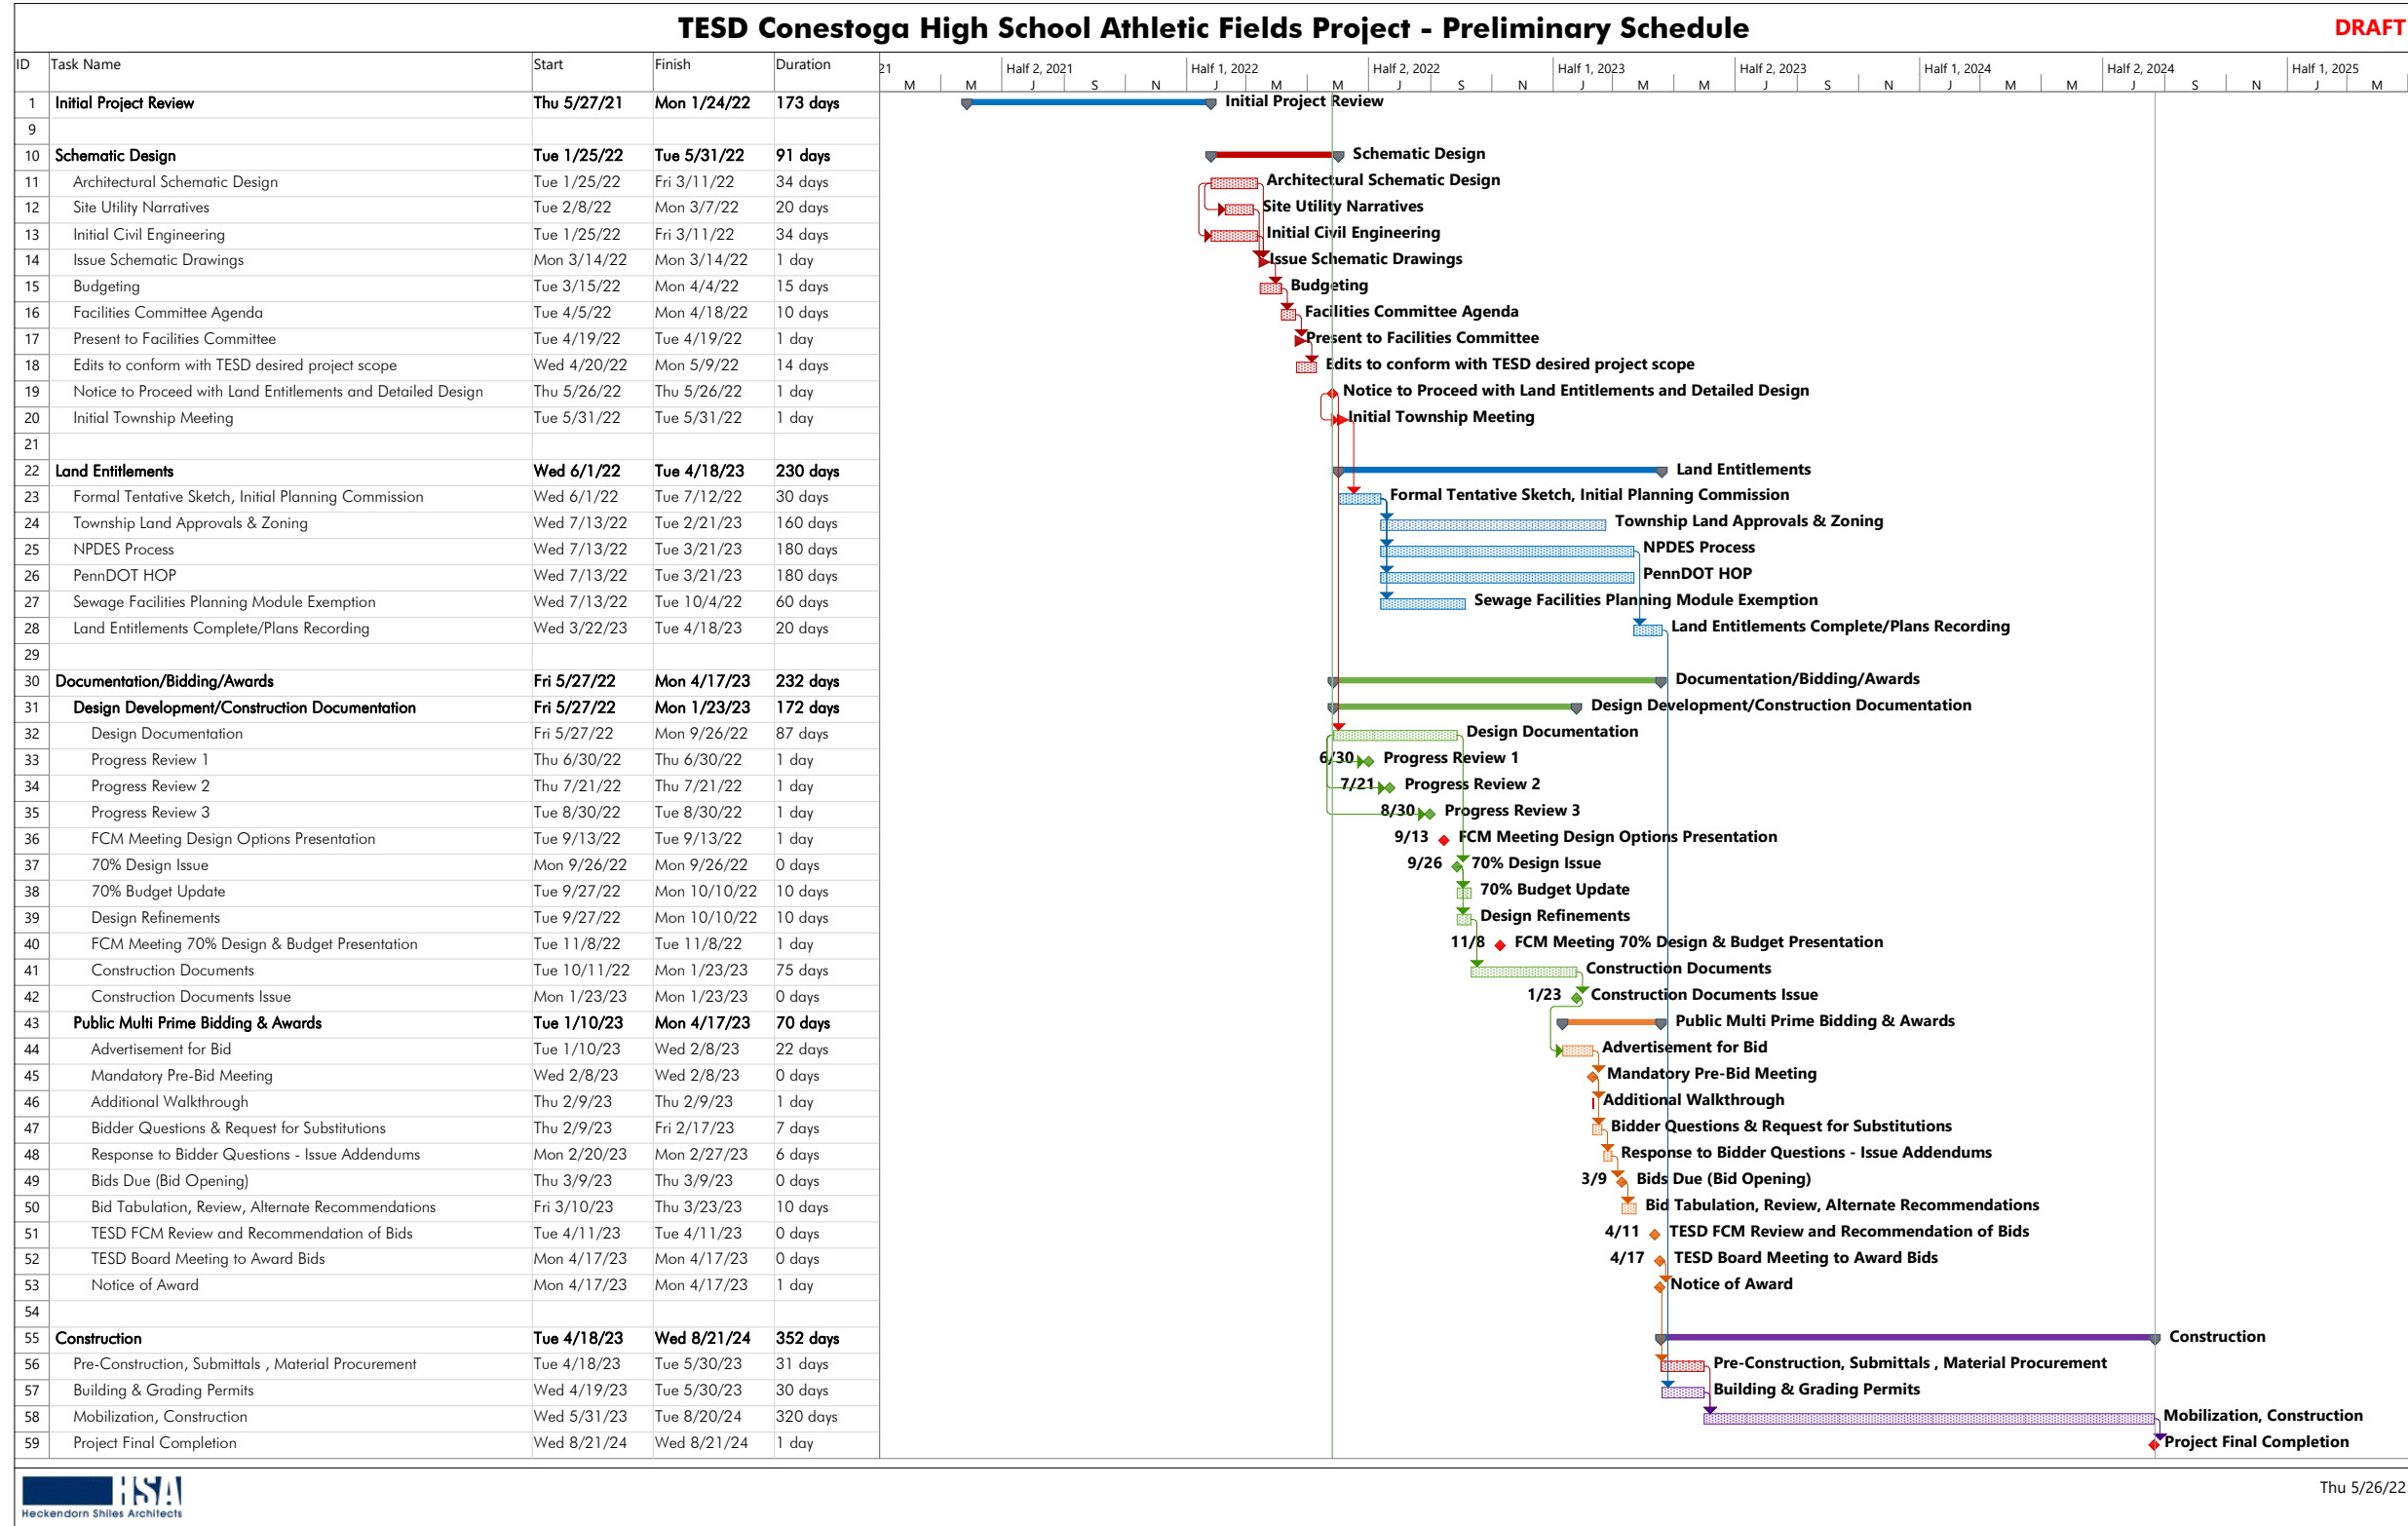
TESD Conestoga High School Athletic Fields Project - Preliminary Schedule

DRAFT

| ID | Task Name | Start | Finish | Duration |
|---|---|---|---|---|
| 1 | Initial Project Review | Thu 5/27/21 | Mon 1/24/22 | 173 days |
| 9 | | | | |
| 10 | Schematic Design | Tue 1/25/22 | Tue 5/31/22 | 91 days |
| 11 | Architectural Schematic Design | Tue 1/25/22 | Fri 3/11/22 | 34 days |
| 12 | Site Utility Narratives | Tue 2/8/22 | Mon 3/7/22 | 20 days |
| 13 | Initial Civil Engineering | Tue 1/25/22 | Fri 3/11/22 | 34 days |
| 14 | Issue Schematic Drawings | Mon 3/14/22 | Mon 3/14/22 | 1 day |
| 15 | Budgeting | Tue 3/15/22 | Mon 4/4/22 | 15 days |
| 16 | Facilities Committee Agenda | Tue 4/5/22 | Mon 4/18/22 | 10 days |
| 17 | Present to Facilities Committee | Tue 4/19/22 | Tue 4/19/22 | 1 day |
| 18 | Edits to conform with TESD desired project scope | Wed 4/20/22 | Mon 5/9/22 | 14 days |
| 19 | Notice to Proceed with Land Entitlements and Detailed Design | Thu 5/26/22 | Thu 5/26/22 | 1 day |
| 20 | Initial Township Meeting | Tue 5/31/22 | Tue 5/31/22 | 1 day |
| 21 | | | | |
| 22 | Land Entitlements | Wed 6/1/22 | Tue 4/18/23 | 230 days |
| 23 | Formal Tentative Sketch, Initial Planning Commission | Wed 6/1/22 | Tue 7/12/22 | 30 days |
| 24 | Township Land Approvals & Zoning | Wed 7/13/22 | Tue 2/21/23 | 160 days |
| 25 | NPDES Process | Wed 7/13/22 | Tue 3/21/23 | 180 days |
| 26 | PennDOT HOP | Wed 7/13/22 | Tue 3/21/23 | 180 days |
| 27 | Sewage Facilities Planning Module Exemption | Wed 7/13/22 | Tue 10/4/22 | 60 days |
| 28 | Land Entitlements Complete/Plans Recording | Wed 3/22/23 | Tue 4/18/23 | 20 days |
| 29 | | | | |
| 30 | Documentation/Bidding/Awards | Fri 5/27/22 | Mon 4/17/23 | 232 days |
| 31 | Design Development/Construction Documentation | Fri 5/27/22 | Mon 1/23/23 | 172 days |
| 32 | Design Documentation | Fri 5/27/22 | Mon 9/26/22 | 87 days |
| 33 | Progress Review 1 | Thu 6/30/22 | Thu 6/30/22 | 1 day |
| 34 | Progress Review 2 | Thu 7/21/22 | Thu 7/21/22 | 1 day |
| 35 | Progress Review 3 | Tue 8/30/22 | Tue 8/30/22 | 1 day |
| 36 | FCM Meeting Design Options Presentation | Tue 9/13/22 | Tue 9/13/22 | 1 day |
| 37 | 70% Design Issue | Mon 9/26/22 | Mon 9/26/22 | 0 days |
| 38 | 70% Budget Update | Tue 9/27/22 | Mon 10/10/22 | 10 days |
| 39 | Design Refinements | Tue 9/27/22 | Mon 10/10/22 | 10 days |
| 40 | FCM Meeting 70% Design & Budget Presentation | Tue 11/8/22 | Tue 11/8/22 | 1 day |
| 41 | Construction Documents | Tue 10/11/22 | Mon 1/23/23 | 75 days |
| 42 | Construction Documents Issue | Mon 1/23/23 | Mon 1/23/23 | 0 days |
| 43 | Public Multi Prime Bidding & Awards | Tue 1/10/23 | Mon 4/17/23 | 70 days |
| 44 | Advertisement for Bid | Tue 1/10/23 | Wed 2/8/23 | 22 days |
| 45 | Mandatory Pre-Bid Meeting | Wed 2/8/23 | Wed 2/8/23 | 0 days |
| 46 | Additional Walkthrough | Thu 2/9/23 | Thu 2/9/23 | 1 day |
| 47 | Bidder Questions & Request for Substitutions | Thu 2/9/23 | Fri 2/17/23 | 7 days |
| 48 | Response to Bidder Questions - Issue Addendums | Mon 2/20/23 | Mon 2/27/23 | 6 days |
| 49 | Bids Due (Bid Opening) | Thu 3/9/23 | Thu 3/9/23 | 0 days |
| 50 | Bid Tabulation, Review, Alternate Recommendations | Fri 3/10/23 | Thu 3/23/23 | 10 days |
| 51 | TESD FCM Review and Recommendation of Bids | Tue 4/11/23 | Tue 4/11/23 | 0 days |
| 52 | TESD Board Meeting to Award Bids | Mon 4/17/23 | Mon 4/17/23 | 0 days |
| 53 | Notice of Award | Mon 4/17/23 | Mon 4/17/23 | 1 day |
| 54 | | | | |
| 55 | Construction | Tue 4/18/23 | Wed 8/21/24 | 352 days |
| 56 | Pre-Construction, Submittals , Material Procurement | Tue 4/18/23 | Tue 5/30/23 | 31 days |
| 57 | Building & Grading Permits | Wed 4/19/23 | Tue 5/30/23 | 30 days |
| 58 | Mobilization, Construction | Wed 5/31/23 | Tue 8/20/24 | 320 days |
| 59 | Project Final Completion | Wed 8/21/24 | Wed 8/21/24 | 1 day |

21 Half 2, 2021 Half 1, 2022 Half 2, 2022 Half 1, 2023 Half 2, 2023 Half 1, 2024 Half 2, 2024 Half 1, 2025
M M J S N J M M J S N J M M J S N J M M J S N J M

Initial Project Review
Schematic Design
Architectural Schematic Design
Site Utility Narratives
Initial Civil Engineering
Issue Schematic Drawings
Budgeting
Facilities Committee Agenda
Present to Facilities Committee
Edits to conform with TESD desired project scope
Notice to Proceed with Land Entitlements and Detailed Design
Initial Township Meeting
Land Entitlements
Formal Tentative Sketch, Initial Planning Commission
Township Land Approvals & Zoning
NPDES Process
PennDOT HOP
Sewage Facilities Planning Module Exemption
Land Entitlements Complete/Plans Recording
Documentation/Bidding/Awards
Design Development/Construction Documentation
Design Documentation
6/30 Progress Review 1
7/21 Progress Review 2
8/30 Progress Review 3
9/13 FCM Meeting Design Options Presentation
9/26 70% Design Issue
70% Budget Update
Design Refinements
11/8 FCM Meeting 70% Design & Budget Presentation
Construction Documents
1/23 Construction Documents Issue
Public Multi Prime Bidding & Awards
Advertisement for Bid
Mandatory Pre-Bid Meeting
Additional Walkthrough
Bidder Questions & Request for Substitutions
Response to Bidder Questions - Issue Addendums
3/9 Bids Due (Bid Opening)
Bid Tabulation, Review, Alternate Recommendations
4/11 TESD FCM Review and Recommendation of Bids
4/17 TESD Board Meeting to Award Bids
Notice of Award
Construction
Pre-Construction, Submittals , Material Procurement
Building & Grading Permits
Mobilization, Construction
Project Final Completion

HSA
Heckendorn Shiles Architects

Thu 5/26/22